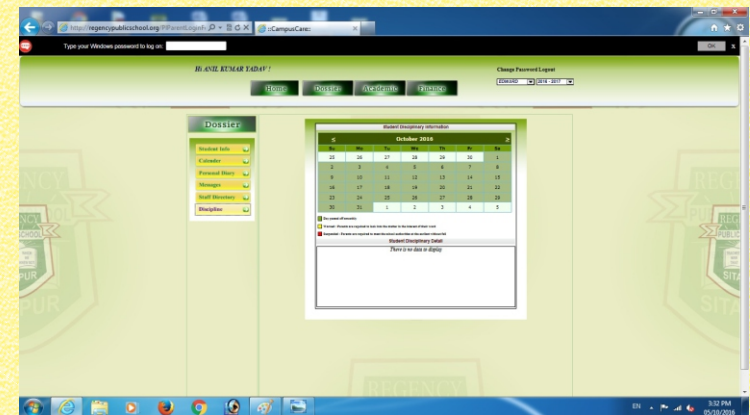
http://regencypublicschool.org/PParentLogin/r.aspx
::CampusCare::
Type your Windows password to log on:
OK
Hi ANIL KUMAR YADAV !
Change Password Logout
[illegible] 2016 - 2017
Home Dossier Academic Finance
Dossier
Student Info
Calender
Personal Diary
Messages
Staff Directory
Discipline
Student Disciplinary Information
<
October 2016
>

| Su | Mo | Tu | We | Th | Fr | Sa |
|---|---|---|---|---|---|---|
| 25 | 26 | 27 | 28 | 29 | 30 | 1 |
| 2 | 3 | 4 | 5 | 6 | 7 | 8 |
| 9 | 10 | 11 | 12 | 13 | 14 | 15 |
| 16 | 17 | 18 | 19 | 20 | 21 | 22 |
| 23 | 24 | 25 | 26 | 27 | 28 | 29 |
| 30 | 31 | 1 | 2 | 3 | 4 | 5 |

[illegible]
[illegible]
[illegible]
Student Disciplinary Detail
There is no data to display
REGENCY
PUBLIC SCHOOL
SITAPUR
EN
3:32 PM
05/10/2016